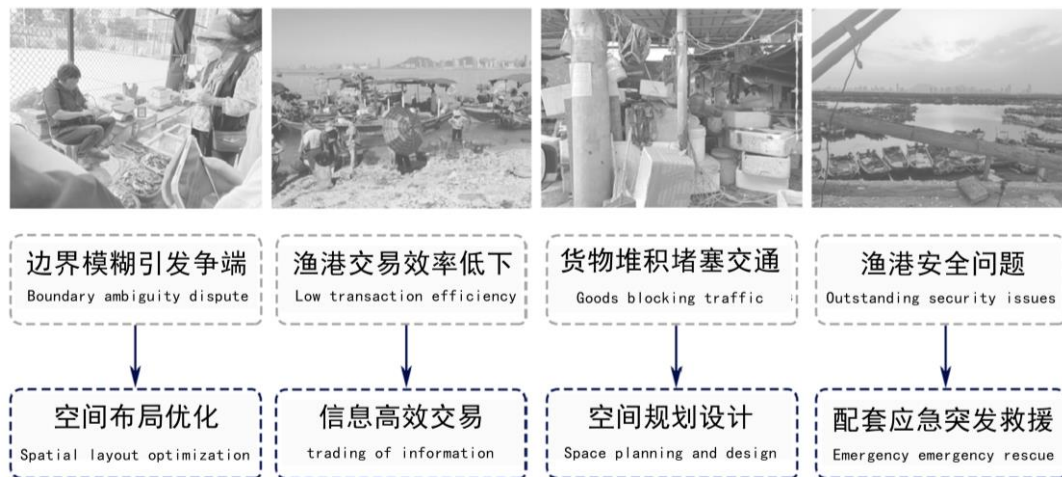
边界模糊引发争端
Boundary ambiguity dispute

渔港交易效率低下
Low transaction efficiency

货物堆积堵塞交通
Goods blocking traffic

渔港安全问题
Outstanding security issues

空间布局优化
Spatial layout optimization

信息高效交易
trading of information

空间规划设计
Space planning and design

配套应急突发救援
Emergency emergency rescue